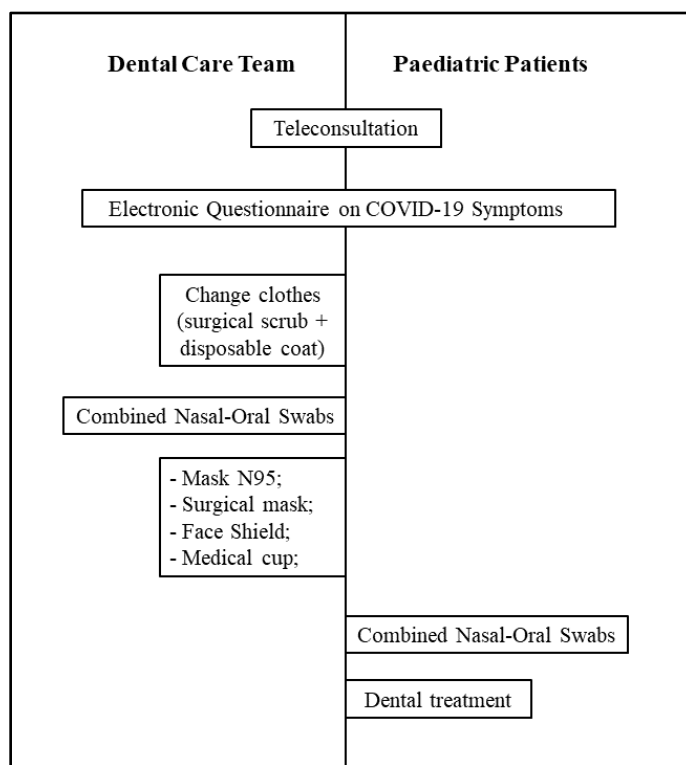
Dental Care Team

Paediatric Patients

Teleconsultation

Electronic Questionnaire on COVID-19 Symptoms

Change clothes (surgical scrub + disposable coat)

Combined Nasal-Oral Swabs

- Mask N95;
- Surgical mask;
- Face Shield;
- Medical cup;

Combined Nasal-Oral Swabs

Dental treatment